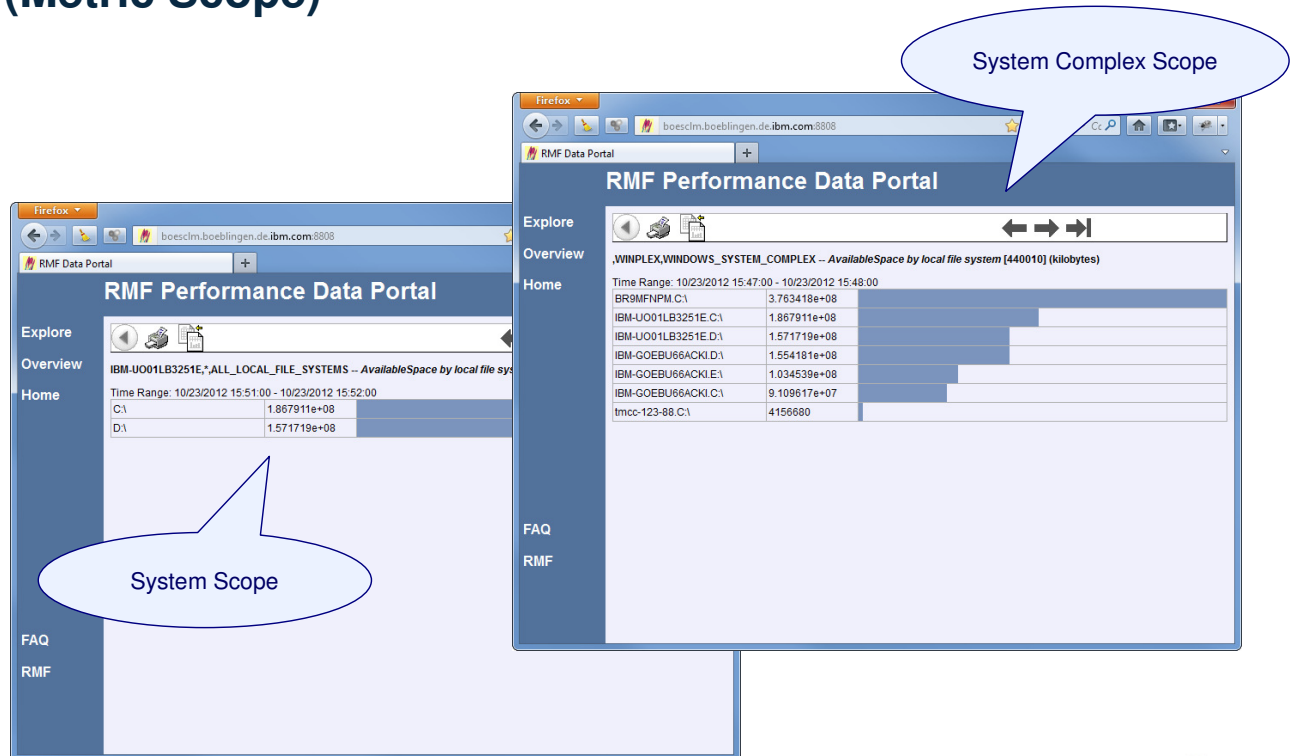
System Complex Scope

Firefox

boesclm.boeblingen.de.ibm.com:8808

RMF Data Portal

RMF Performance Data Portal

Explore

Overview

Home

,WINPLEX,WINDOWS_SYSTEM_COMPLEX -- *AvailableSpace by local file system* [440010] (kilobytes)

Time Range: 10/23/2012 15:47:00 - 10/23/2012 15:48:00

| | |
|---|---|
| BR9MFNPM.C:\ | 3.763418e+08 |
| IBM-UO01LB3251E.C:\ | 1.867911e+08 |
| IBM-UO01LB3251E.D:\ | 1.571719e+08 |
| IBM-GOEBU66ACKI.D:\ | 1.554181e+08 |
| IBM-GOEBU66ACKI.E:\ | 1.034539e+08 |
| IBM-GOEBU66ACKI.C:\ | 9.109617e+07 |
| tmcc-123-88.C:\ | 4156680 |

FAQ

RMF

Firefox

boesclm.boeblingen.de.ibm.com:8808

RMF Data Portal

RMF Performance Data Portal

Explore

Overview

Home

IBM-UO01LB3251E,*,ALL_LOCAL_FILE_SYSTEMS -- *AvailableSpace by local file sys*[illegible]

Time Range: 10/23/2012 15:51:00 - 10/23/2012 15:52:00

| | |
|---|---|
| C:\ | 1.867911e+08 |
| D:\ | 1.571719e+08 |

System Scope

FAQ

RMF